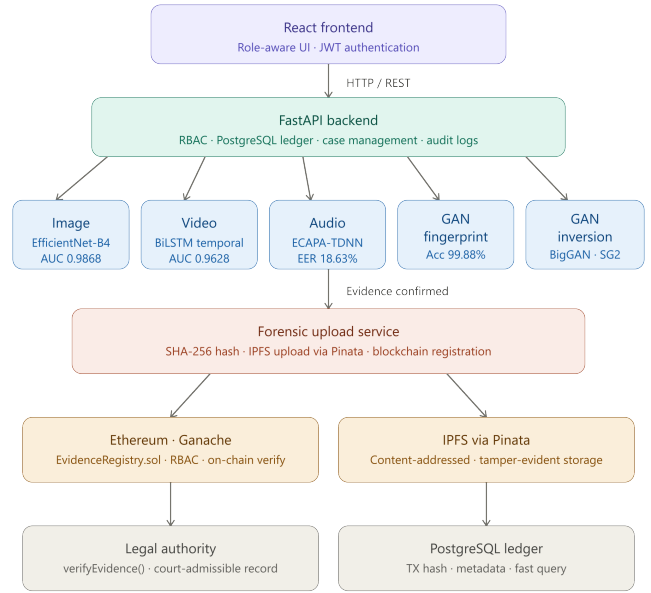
React frontend
Role-aware UI · JWT authentication

HTTP / REST

FastAPI backend
RBAC · PostgreSQL ledger · case management · audit logs

Image
EfficientNet-B4
AUC 0.9868

Video
BiLSTM temporal
AUC 0.9628

Audio
ECAPA-TDNN
EER 18.63%

GAN fingerprint
Acc 99.88%

GAN inversion
BigGAN · SG2

Evidence confirmed

Forensic upload service
SHA-256 hash · IPFS upload via Pinata · blockchain registration

Ethereum · Ganache
EvidenceRegistry.sol · RBAC · on-chain verify

IPFS via Pinata
Content-addressed · tamper-evident storage

Legal authority
verifyEvidence() · court-admissible record

PostgreSQL ledger
TX hash · metadata · fast query